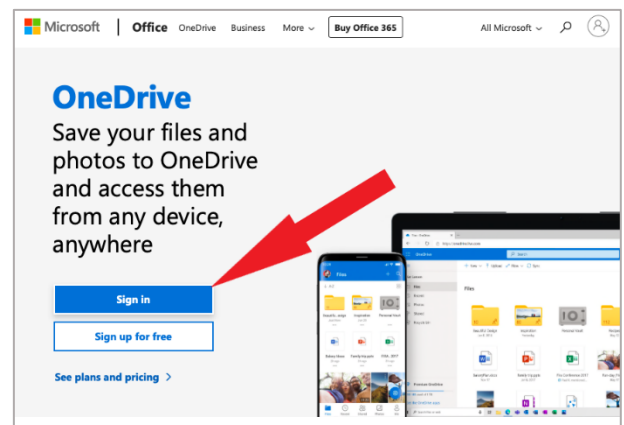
Microsoft | Office OneDrive Business More Buy Office 365 All Microsoft

OneDrive

Save your files and photos to OneDrive and access them from any device, anywhere

Sign in

Sign up for free

See plans and pricing >

OneDrive

Files

Files